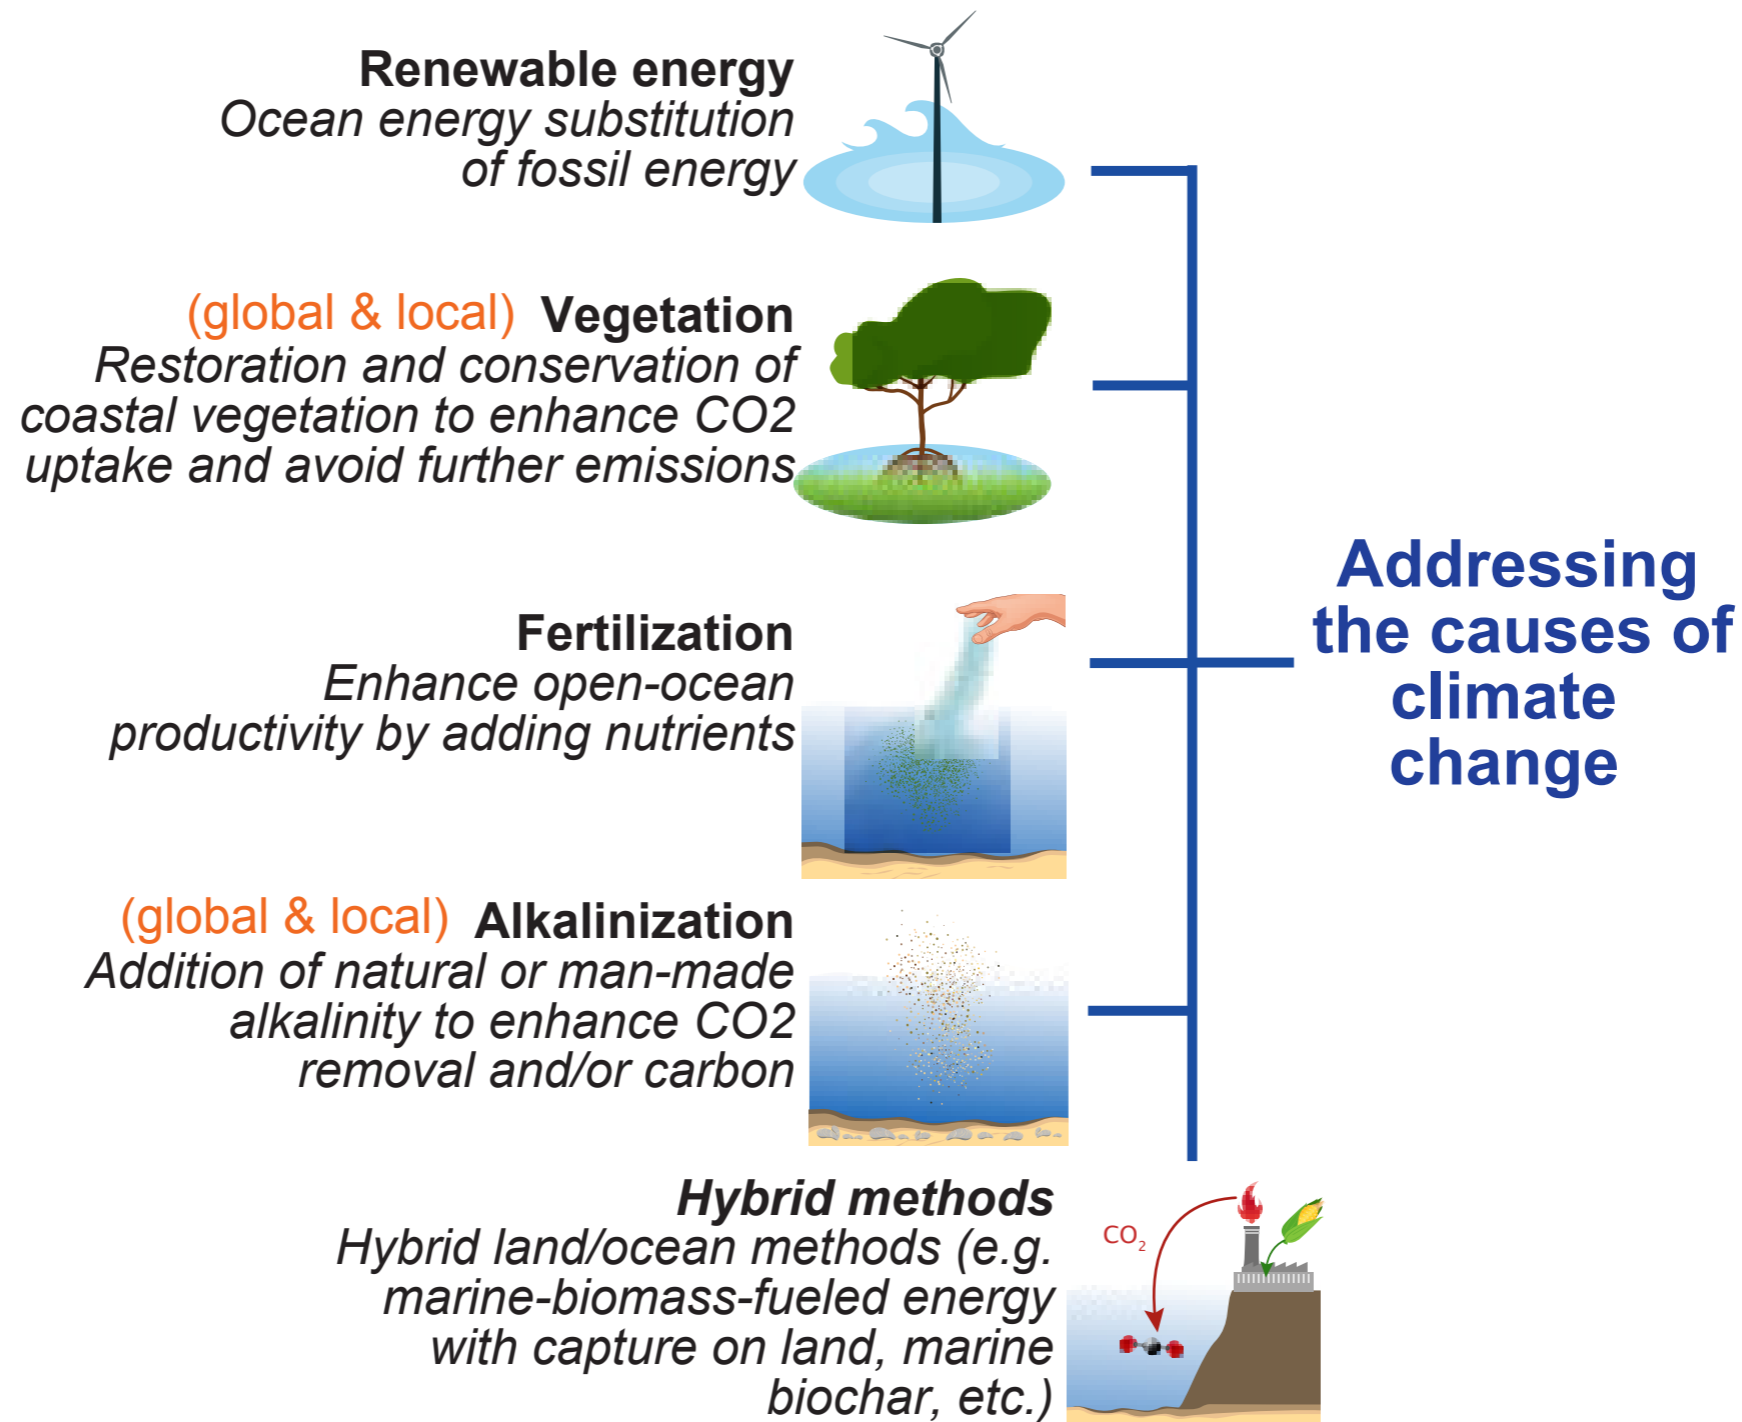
Renewable energy
Ocean energy substitution of fossil energy

(global & local) Vegetation
Restoration and conservation of coastal vegetation to enhance CO2 uptake and avoid further emissions

Fertilization
Enhance open-ocean productivity by adding nutrients

(global & local) Alkalinization
Addition of natural or man-made alkalinity to enhance CO2 removal and/or carbon

Hybrid methods
Hybrid land/ocean methods (e.g. marine-biomass-fueled energy with capture on land, marine biochar, etc.)

$CO_2$

Addressing the causes of climate change